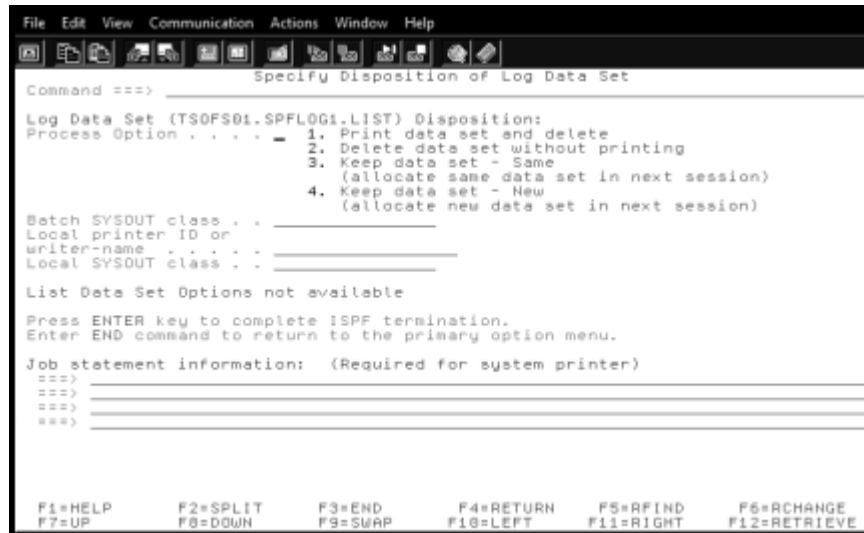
File Edit View Communication Actions Window Help

Specify Disposition of Log Data Set
Command ===>

Log Data Set (TSOFS01.SPFLOG1.LIST) Disposition:
Process Option . . . . _ 1. Print data set and delete
2. Delete data set without printing
3. Keep data set - Same
(allocate same data set in next session)
4. Keep data set - New
(allocate new data set in next session)
Batch SYSOUT class . .
Local printer ID or
writer-name . . . . .
Local SYSOUT class . .

List Data Set Options not available

Press ENTER key to complete ISPF termination.
Enter END command to return to the primary option menu.

Job statement information: (Required for system printer)
===>
===>
===>
===>

F1=HELP F2=SPLIT F3=END F4=RETURN F5=RFIND F6=RCHANGE
F7=UP F8=DOWN F9=SWAP F10=LEFT F11=RIGHT F12=RETRIEVE